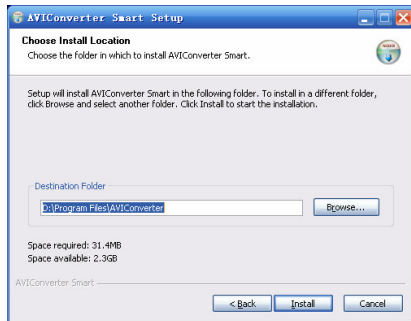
AVIConverter Smart Setup

Choose Install Location

Choose the folder in which to install AVIConverter Smart.

Setup will install AVIConverter Smart in the following folder. To install in a different folder, click Browse and select another folder. Click Install to start the installation.

Destination Folder

D:\Program Files\AVIConverter

Browse...

Space required: 31.4MB

Space available: 2.3GB

AVIConverter Smart

< Back

Install

Cancel